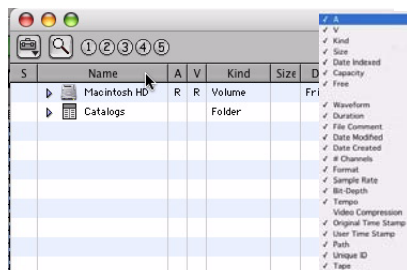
①②③④⑤

| S | Name | A | V | Kind | Size | D |
|---|---|---|---|---|---|---|
| | Macintosh HD | R | R | Volume | | Fri |
| | Catalogs | | | Folder | | |

✓ A
✓ V
✓ Kind
✓ Size
✓ Date Indexed
✓ Capacity
✓ Free
✓ Waveform
✓ Duration
✓ File Comment
✓ Date Modified
✓ Date Created
✓ # Channels
✓ Format
✓ Sample Rate
✓ Bit-Depth
✓ Tempo
Video Compression
✓ Original Time Stamp
✓ User Time Stamp
✓ Path
✓ Unique ID
✓ Tape